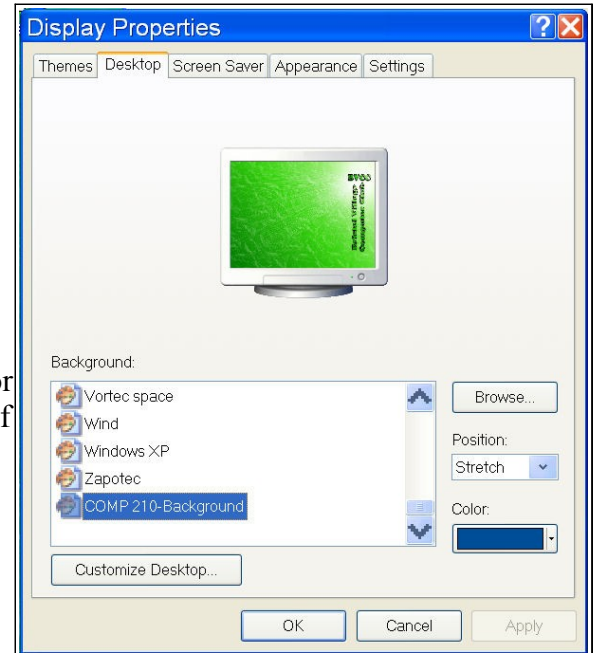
Display Properties

Themes | Desktop | Screen Saver | Appearance | Settings

BVCC
Bristol Village Computer Club

Background:

Vortec space
Wind
Windows XP
Zapotec
COMP 210-Background

Browse...

Position:
Stretch

Color:

Customize Desktop...

OK | Cancel | Apply

or
f